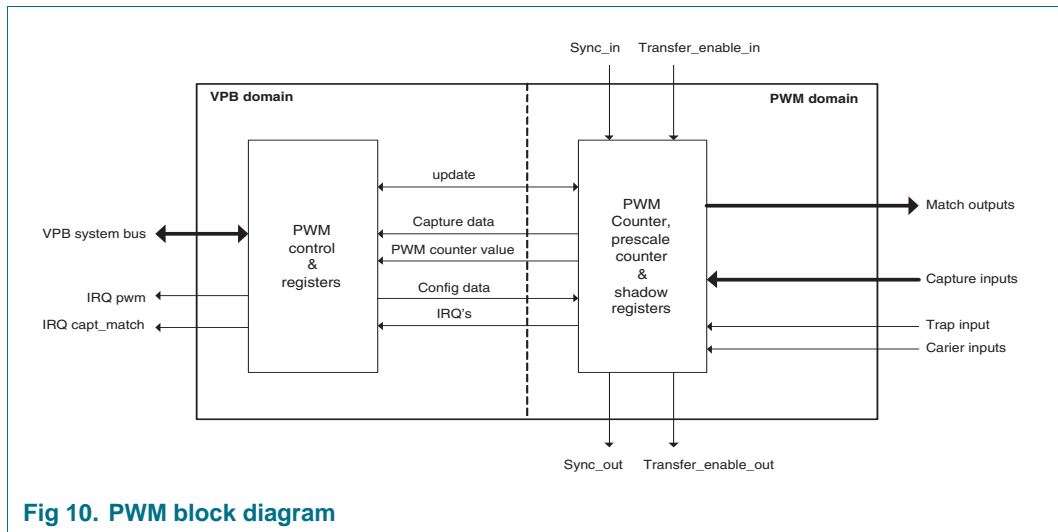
Sync_in Transfer_enable_in

VPB domain

PWM domain

update

PWM control & registers

PWM Counter, prescale counter & shadow registers

Capture data

PWM counter value

Config data

IRQ's

VPB system bus

IRQ pwm

IRQ capt_match

Match outputs

Capture inputs

Trap input

Carier inputs

Sync_out Transfer_enable_out

Fig 10. PWM block diagram